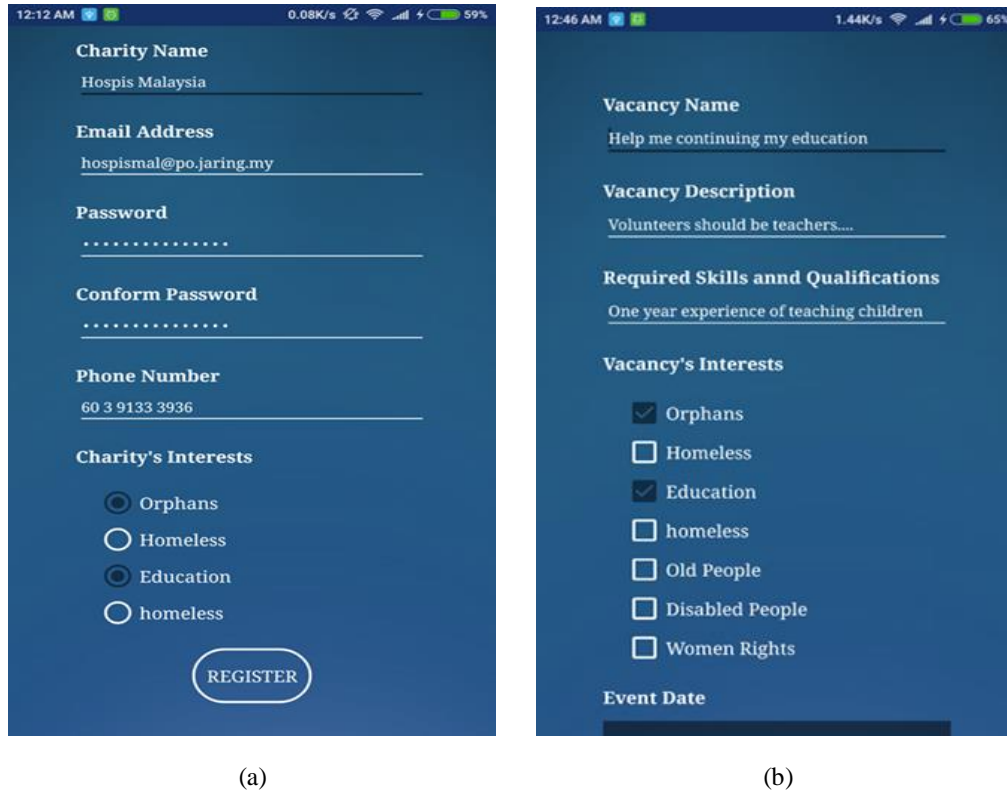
12:12 AM 0.08K/s 59%

Charity Name
Hospis Malaysia

Email Address
hospismal@po.jaring.my

Password
..............

Conform Password
..............

Phone Number
60 3 9133 3936

Charity's Interests

Orphans
Homeless
Education
homeless

REGISTER

(a)

12:46 AM 1.44K/s 65%

Vacancy Name
Help me continuing my education

Vacancy Description
Volunteers should be teachers....

Required Skills annd Qualifications
One year experience of teaching children

Vacancy's Interests

Orphans
Homeless
Education
homeless
Old People
Disabled People
Women Rights

Event Date

(b)